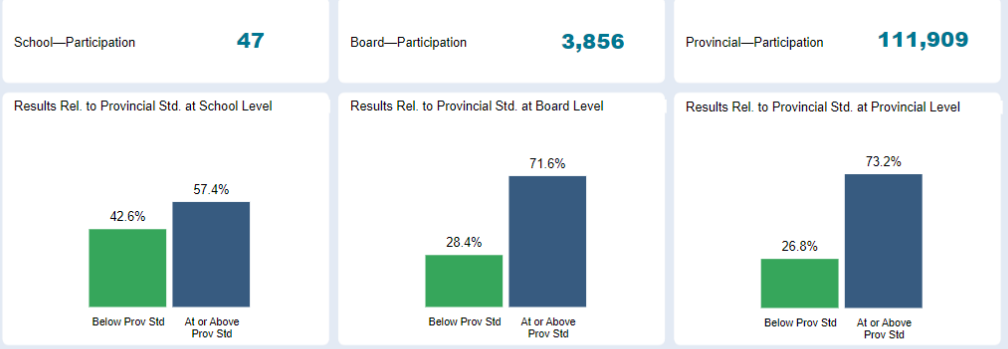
School—Participation 47

Board—Participation 3,856

Provincial—Participation 111,909

Results Rel. to Provincial Std. at School Level

42.6%
57.4%
Below Prov Std
At or Above Prov Std

Results Rel. to Provincial Std. at Board Level

28.4%
71.6%
Below Prov Std
At or Above Prov Std

Results Rel. to Provincial Std. at Provincial Level

26.8%
73.2%
Below Prov Std
At or Above Prov Std